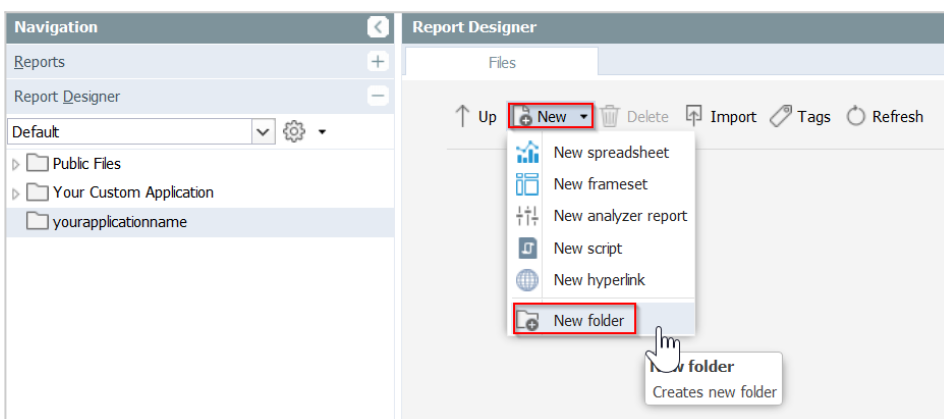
Navigation
Reports
Report Designer
Default
Public Files
Your Custom Application
yourapplicationname

Report Designer
Files
Up New Delete Import Tags Refresh
New spreadsheet
New frameset
New analyzer report
New script
New hyperlink
New folder
New folder
Creates new folder